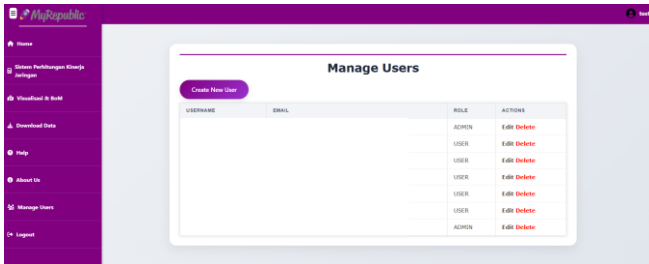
MyRepublic

test

Home

Sistem Perhitungan Kinerja Jaringan

Visualisasi & BoM

Download Data

Help

About Us

Manage Users

Logout

Manage Users

Create New User

| USERNAME | EMAIL | ROLE | ACTIONS |
|---|---|---|---|
| | | ADMIN | Edit Delete |
| | | USER | Edit Delete |
| | | USER | Edit Delete |
| | | USER | Edit Delete |
| | | USER | Edit Delete |
| | | USER | Edit Delete |
| | | ADMIN | Edit Delete |